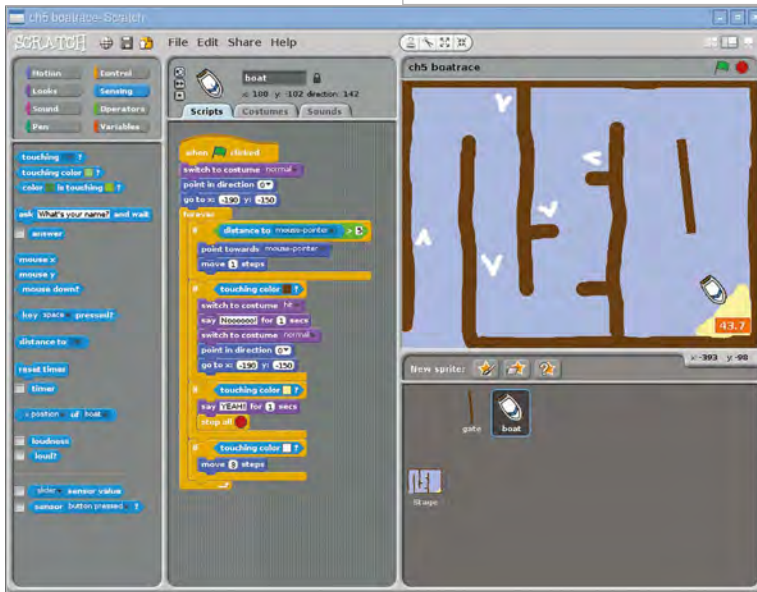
ch5 boatrace-Scratch

SCRATCH

File Edit Share Help

Motion
Control
Looks
Sensing
Sound
Operators
Pen
Variables

touching ?
touching color ?
color is touching ?

ask What's your name? and wait
answer

mouse x
mouse y
mouse down?

key space pressed?

distance to

reset timer
timer

x position of boat

loudness
loud?

slider sensor value
sensor button pressed ?

boat
x: 100 y: -102 direction: 142

Scripts
Costumes
Sounds

when clicked
switch to costume normal
point in direction 0
go to x: -190 y: -150
forever
if distance to mouse-pointer > 5
point towards mouse-pointer
move 1 steps
if touching color ?
switch to costume hit
say Noooooo! for 1 secs
switch to costume normal
point in direction 0
go to x: -190 y: -150
if touching color ?
say YEAH! for 1 secs
stop all
if touching color ?
move 8 steps

ch5 boatrace

43.7

x: -393 y: -98

New sprite:

gate
boat

Stage